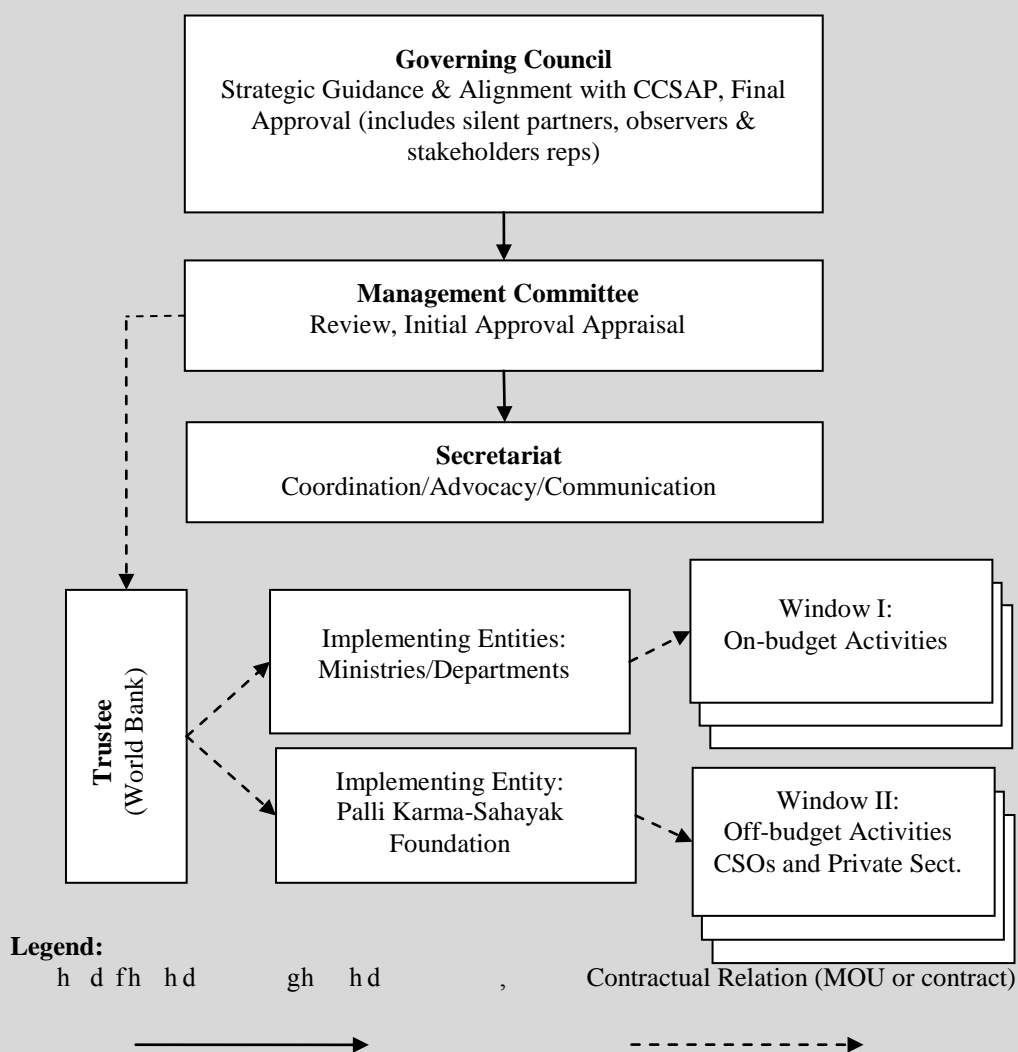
**Governing Council**
Strategic Guidance & Alignment with CCSAP, Final Approval (includes silent partners, observers & stakeholders reps)

**Management Committee**
Review, Initial Approval Appraisal

**Secretariat**
Coordination/Advocacy/Communication

**Trustee** (World Bank)

Implementing Entities: Ministries/Departments

Implementing Entity: Palli Karma-Sahayak Foundation

Window I: On-budget Activities

Window II: Off-budget Activities CSOs and Private Sect.

**Legend:**
h d fh h d gh h d , Contractual Relation (MOU or contract)